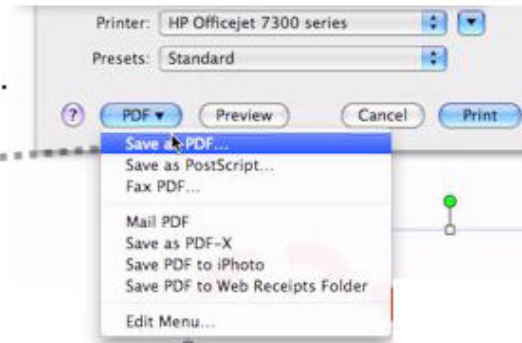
Printer: HP Officejet 7300 series

Presets: Standard

?

PDF ▾

Preview

Cancel

Print

Save as PDF...

Save as PostScript...

Fax PDF...

Mail PDF

Save as PDF-X

Save PDF to iPhoto

Save PDF to Web Receipts Folder

Edit Menu...